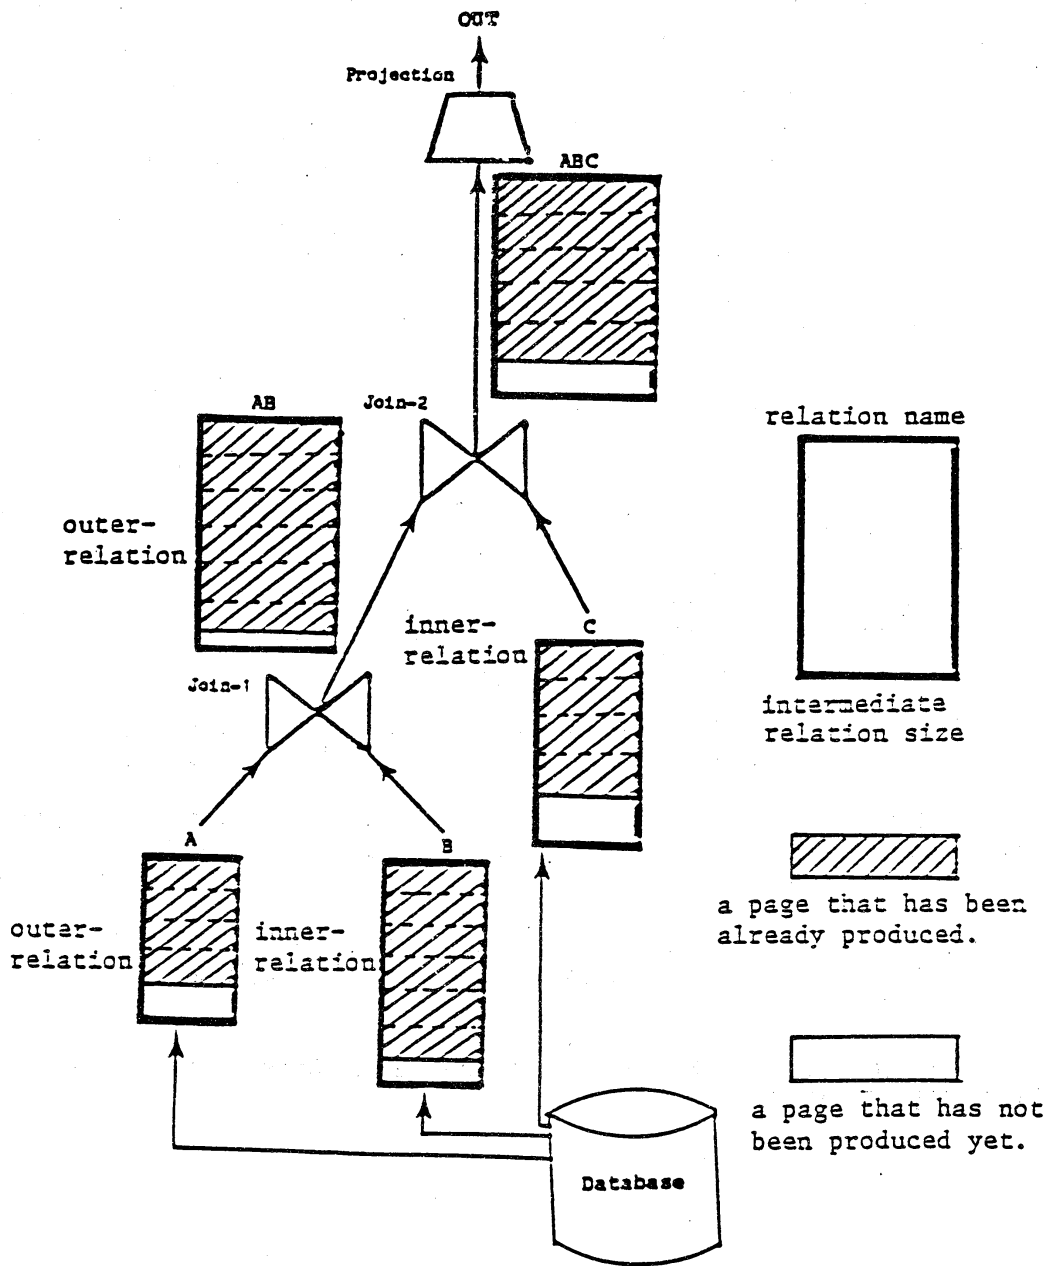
OUT
Projection
ABC
AB
Join-2
relation name
outer-relation
inner-relation
C
Join-1
intermediate relation size
A
B
a page that has been already produced.
outer-relation
inner-relation
a page that has not been produced yet.
Database